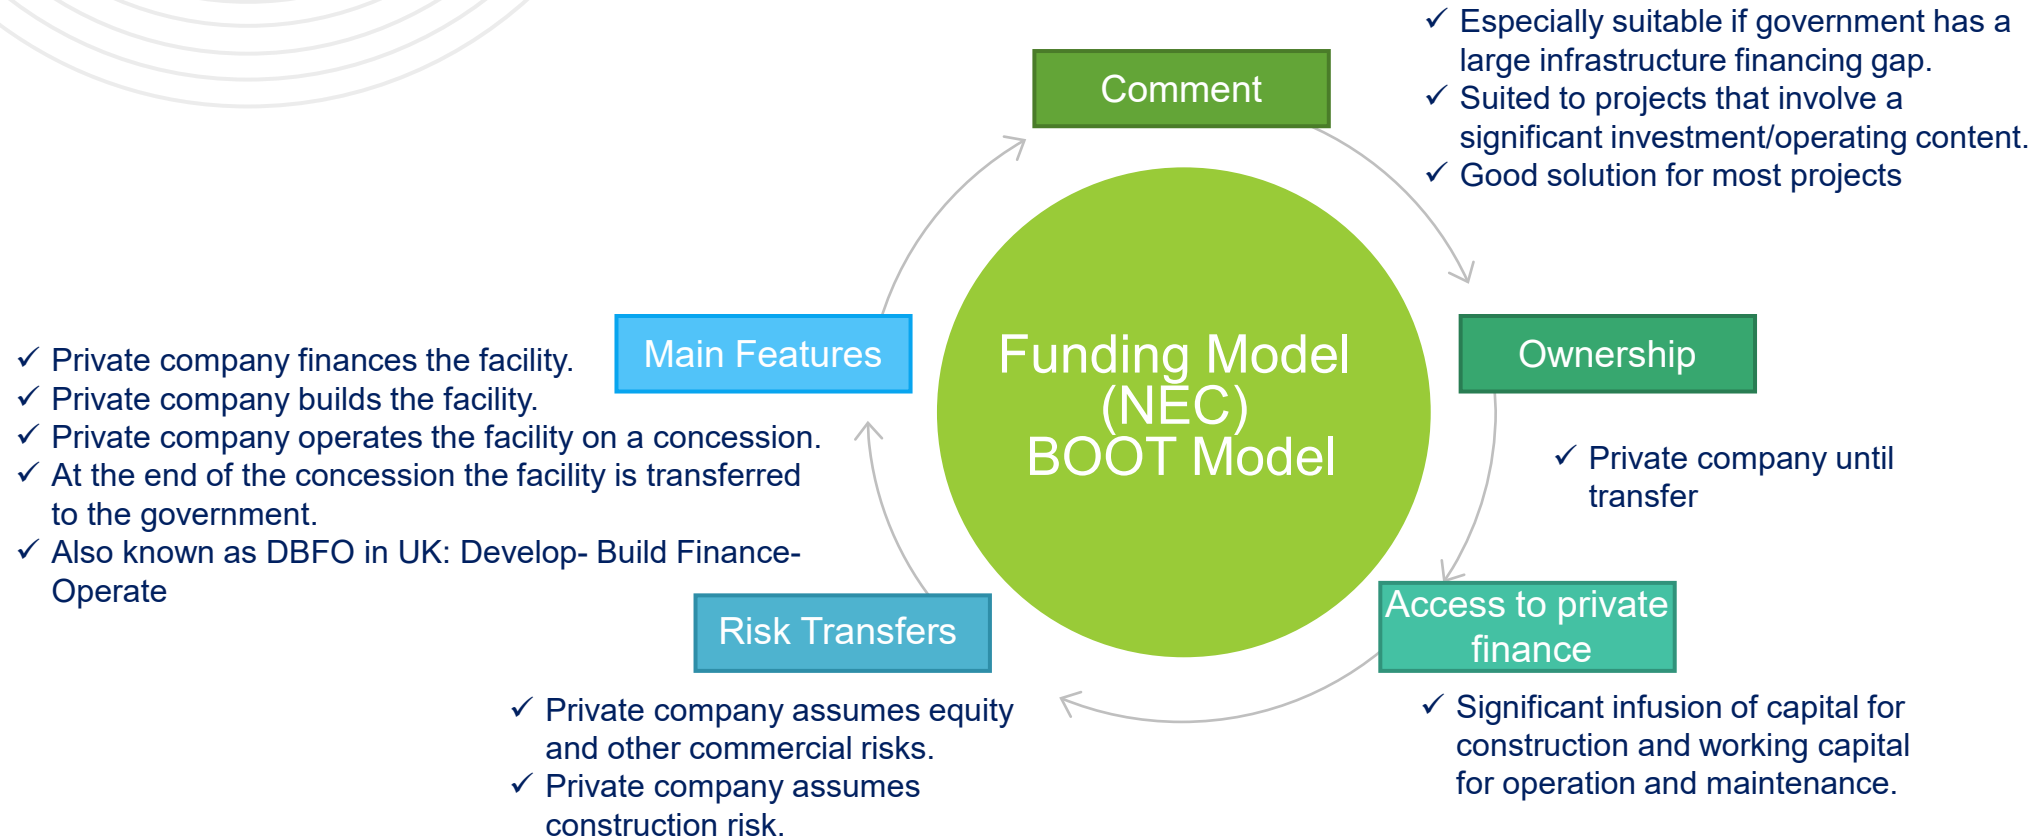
Funding Model (NEC) BOOT Model

Comment

✓ Especially suitable if government has a large infrastructure financing gap.
✓ Suited to projects that involve a significant investment/operating content.
✓ Good solution for most projects

Ownership

✓ Private company until transfer

Access to private finance

✓ Significant infusion of capital for construction and working capital for operation and maintenance.

Risk Transfers

✓ Private company assumes equity and other commercial risks.
✓ Private company assumes construction risk.

Main Features

✓ Private company finances the facility.
✓ Private company builds the facility.
✓ Private company operates the facility on a concession.
✓ At the end of the concession the facility is transferred to the government.
✓ Also known as DBFO in UK: Develop- Build Finance- Operate